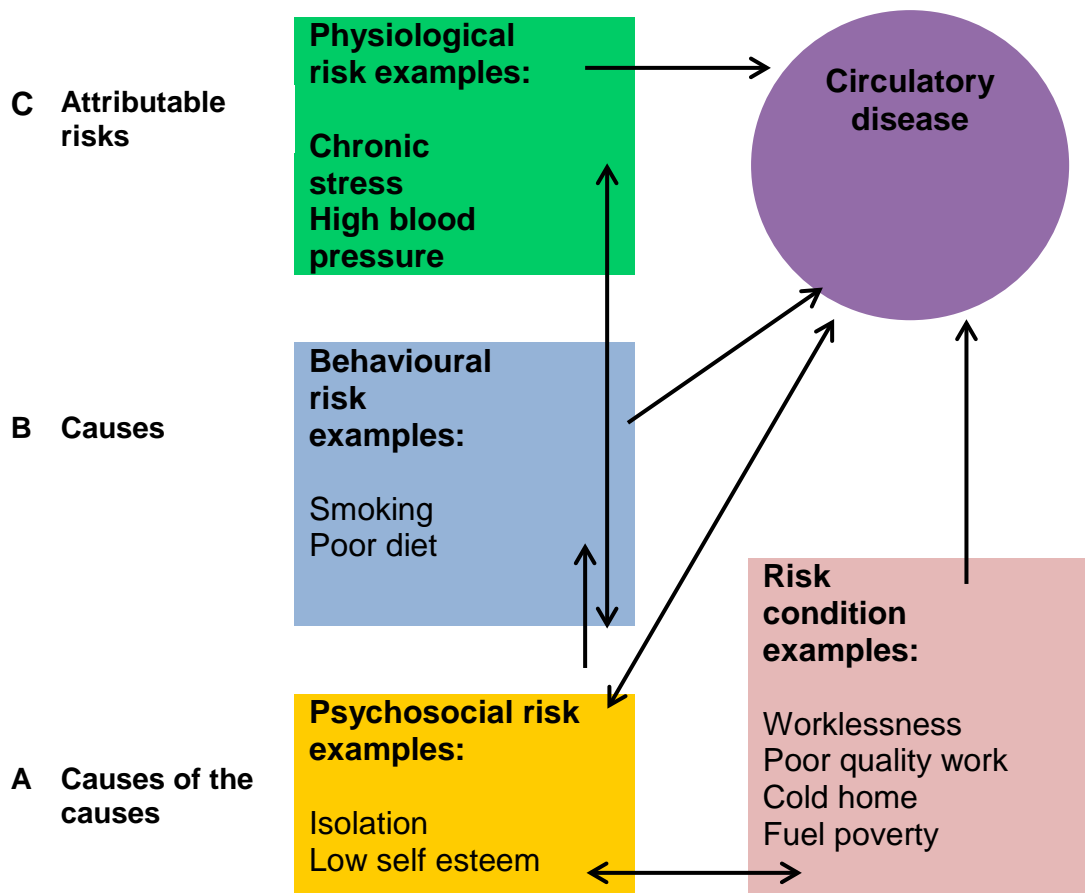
C Attributable risks

Physiological risk examples:

Chronic stress
High blood pressure

Circulatory disease

B Causes

Behavioural risk examples:

Smoking
Poor diet

Risk condition examples:

Worklessness
Poor quality work
Cold home
Fuel poverty

A Causes of the causes

Psychosocial risk examples:

Isolation
Low self esteem